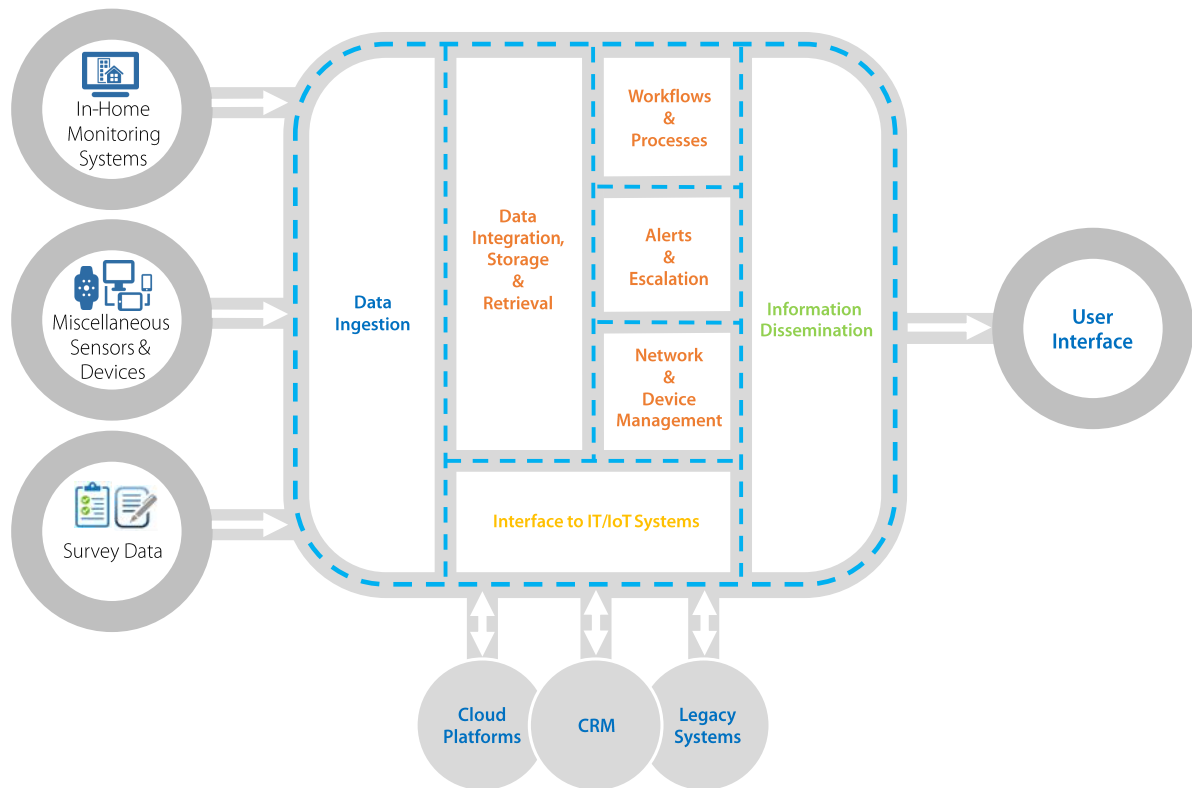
In-Home Monitoring Systems

Miscellaneous Sensors & Devices

Survey Data

Data Ingestion

Data Integration, Storage & Retrieval

Workflows & Processes

Alerts & Escalation

Network & Device Management

Interface to IT/IoT Systems

Information Dissemination

User Interface

Cloud Platforms

CRM

Legacy Systems